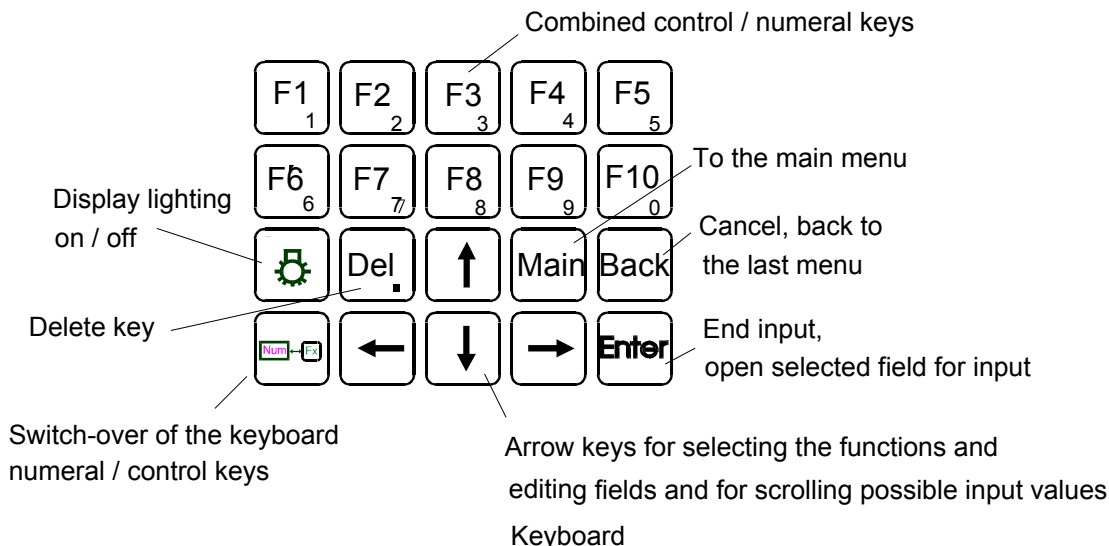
Combined control / numeral keys

F1 1
F2 2
F3 3
F4 4
F5 5

F6 6
F7 7
F8 8
F9 9
F10 0

To the main menu

Display lighting on / off

Del .

Main

Back

Cancel, back to the last menu

Delete key

Num Fx

Enter

End input, open selected field for input

Switch-over of the keyboard numeral / control keys

Arrow keys for selecting the functions and editing fields and for scrolling possible input values

Keyboard